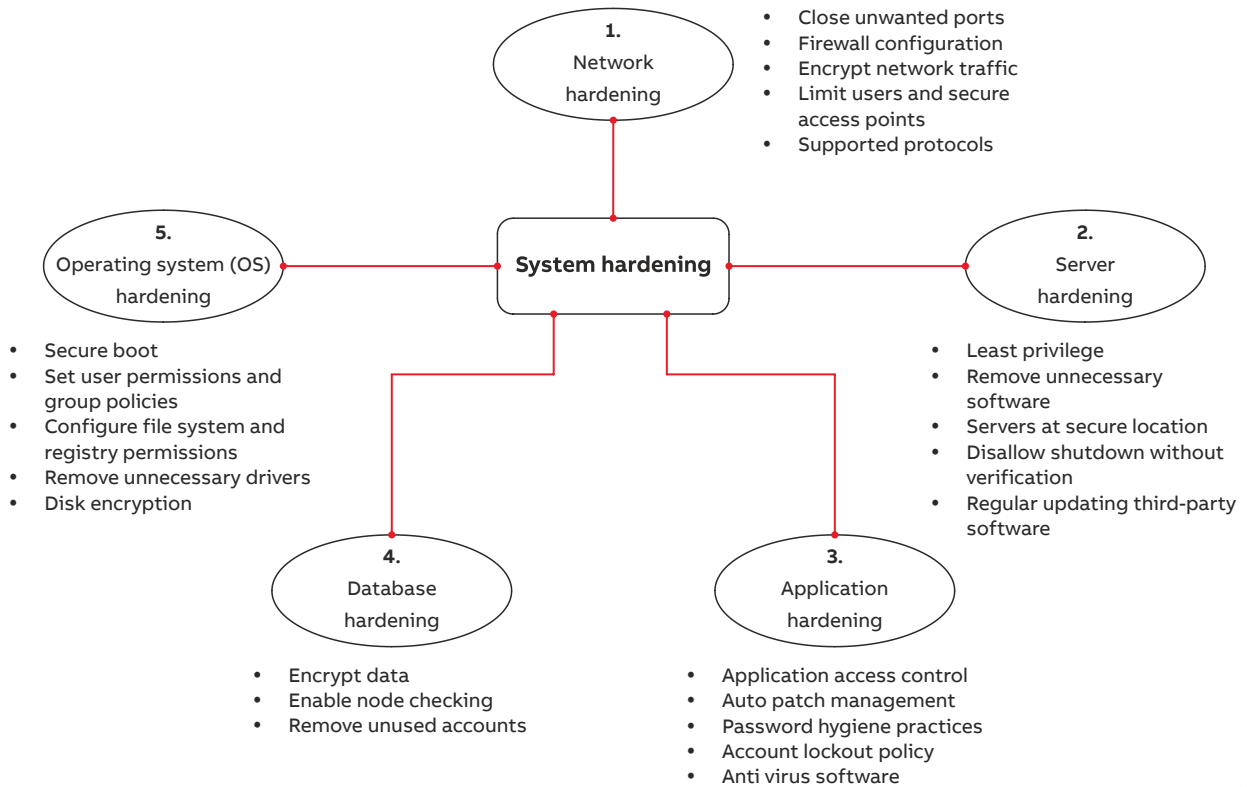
1.
Network
hardening

- Close unwanted ports
- Firewall configuration
- Encrypt network traffic
- Limit users and secure access points
- Supported protocols

5.
Operating system (OS)
hardening

System hardening

2.
Server
hardening

- Secure boot
- Set user permissions and group policies
- Configure file system and registry permissions
- Remove unnecessary drivers
- Disk encryption

- Least privilege
- Remove unnecessary software
- Servers at secure location
- Disallow shutdown without verification
- Regular updating third-party software

4.
Database
hardening

3.
Application
hardening

- Encrypt data
- Enable node checking
- Remove unused accounts

- Application access control
- Auto patch management
- Password hygiene practices
- Account lockout policy
- Anti virus software